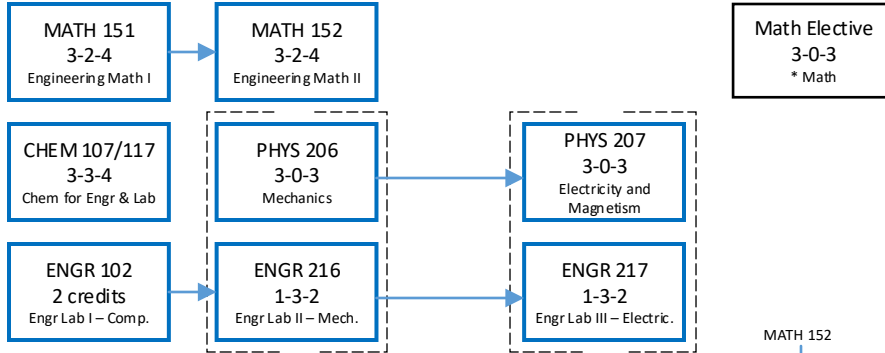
MATH 151
3-2-4
Engineering Math I

MATH 152
3-2-4
Engineering Math II

Math Elective
3-0-3
* Math

CHEM 107/117
3-3-4
Chem for Engr & Lab

PHYS 206
3-0-3
Mechanics

PHYS 207
3-0-3
Electricity and Magnetism

ENGR 102
2 credits
Engr Lab I – Comp.

ENGR 216
1-3-2
Engr Lab II – Mech.

ENGR 217
1-3-2
Engr Lab III – Electric.

MATH 152